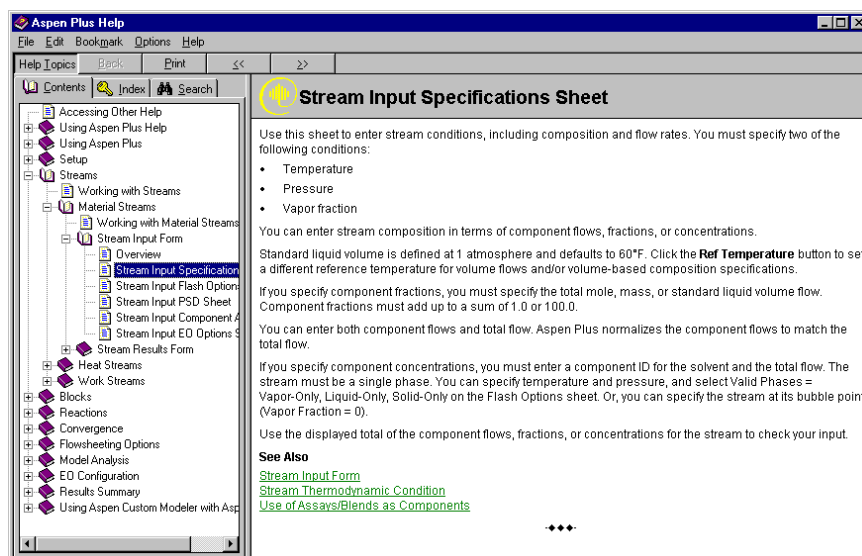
Aspen Plus Help

File Edit Bookmark Options Help

Help Topics Back Print << >>

Contents Index Search

Accessing Other Help
Using Aspen Plus Help
Using Aspen Plus
Setup
Streams
Working with Streams
Material Streams
Working with Material Streams
Stream Input Form
Overview
Stream Input Specification
Stream Input Flash Option
Stream Input PSD Sheet
Stream Input Component A
Stream Input EO Options S
Stream Results Form
Heat Streams
Work Streams
Blocks
Reactions
Convergence
Flowsheeting Options
Model Analysis
EO Configuration
Results Summary
Using Aspen Custom Modeler with Asp

Stream Input Specifications Sheet

Use this sheet to enter stream conditions, including composition and flow rates. You must specify two of the following conditions:

• Temperature
• Pressure
• Vapor fraction

You can enter stream composition in terms of component flows, fractions, or concentrations.

Standard liquid volume is defined at 1 atmosphere and defaults to 60°F. Click the **Ref Temperature** button to se a different reference temperature for volume flows and/or volume-based composition specifications.

If you specify component fractions, you must specify the total mole, mass, or standard liquid volume flow. Component fractions must add up to a sum of 1.0 or 100.0.

You can enter both component flows and total flow. Aspen Plus normalizes the component flows to match the total flow.

If you specify component concentrations, you must enter a component ID for the solvent and the total flow. The stream must be a single phase. You can specify temperature and pressure, and select Valid Phases = Vapor-Only, Liquid-Only, Solid-Only on the Flash Options sheet. Or, you can specify the stream at its bubble poin (Vapor Fraction = 0).

Use the displayed total of the component flows, fractions, or concentrations for the stream to check your input.

**See Also**

Stream Input Form
Stream Thermodynamic Condition
Use of Assays/Blends as Components

-♦♦♦-